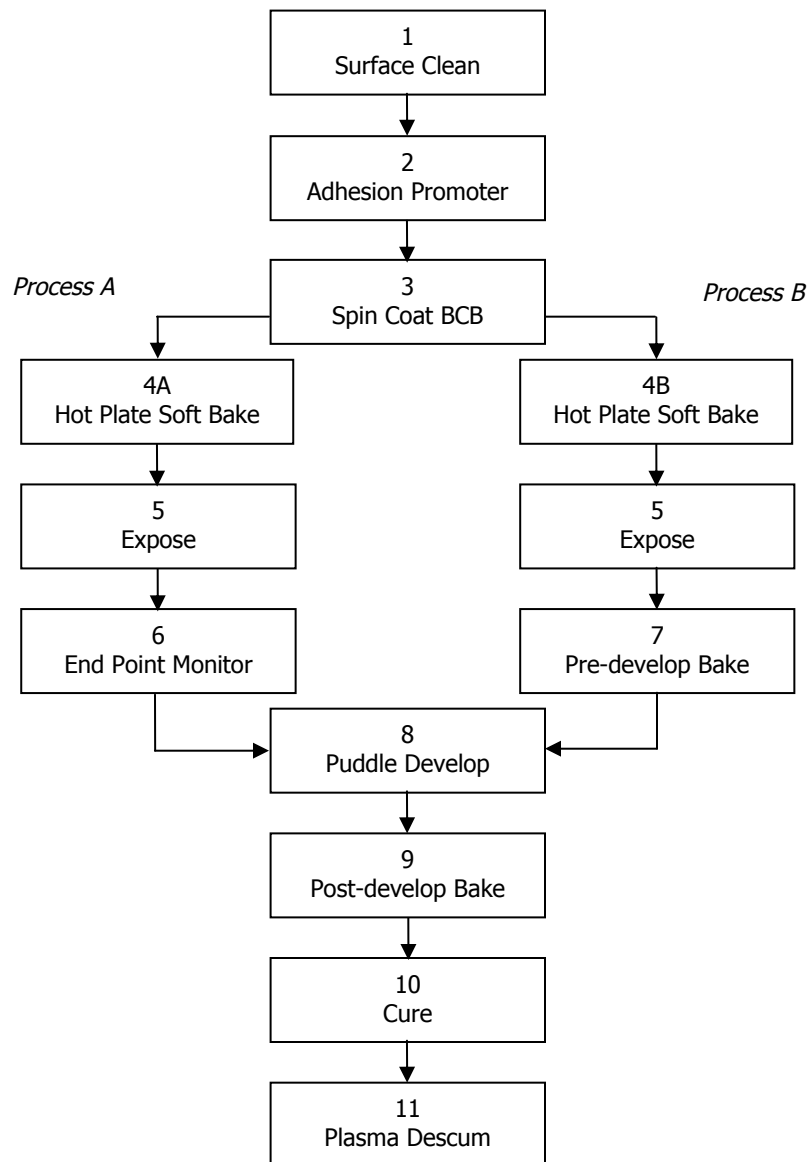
1
Surface Clean

2
Adhesion Promoter

Process A

3
Spin Coat BCB

Process B

4A
Hot Plate Soft Bake

5
Expose

6
End Point Monitor

4B
Hot Plate Soft Bake

5
Expose

7
Pre-develop Bake

8
Puddle Develop

9
Post-develop Bake

10
Cure

11
Plasma Descum